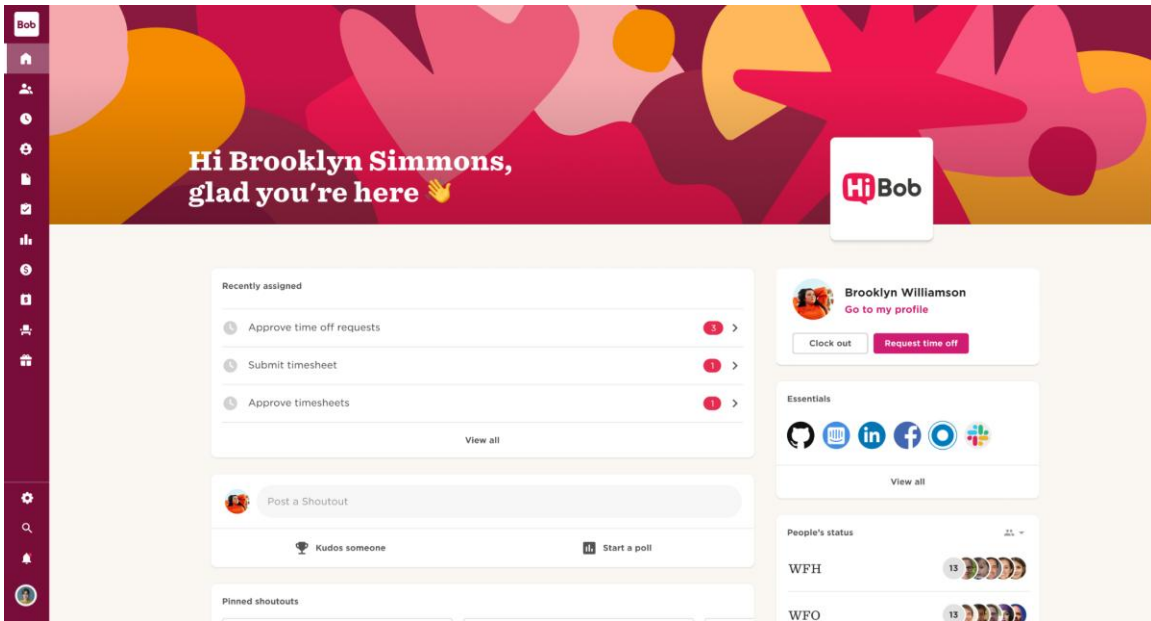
Bob

Hi Brooklyn Simmons, glad you're here 👋

Hi Bob

Recently assigned

Approve time off requests 3

Submit timesheet 1

Approve timesheets 1

View all

Brooklyn Williamson
Go to my profile

Clock out
Request time off

Essentials

View all

Post a Shoutout

Kudos someone
Start a poll

People's status

WFH 13

WFO 13

Pinned shoutouts